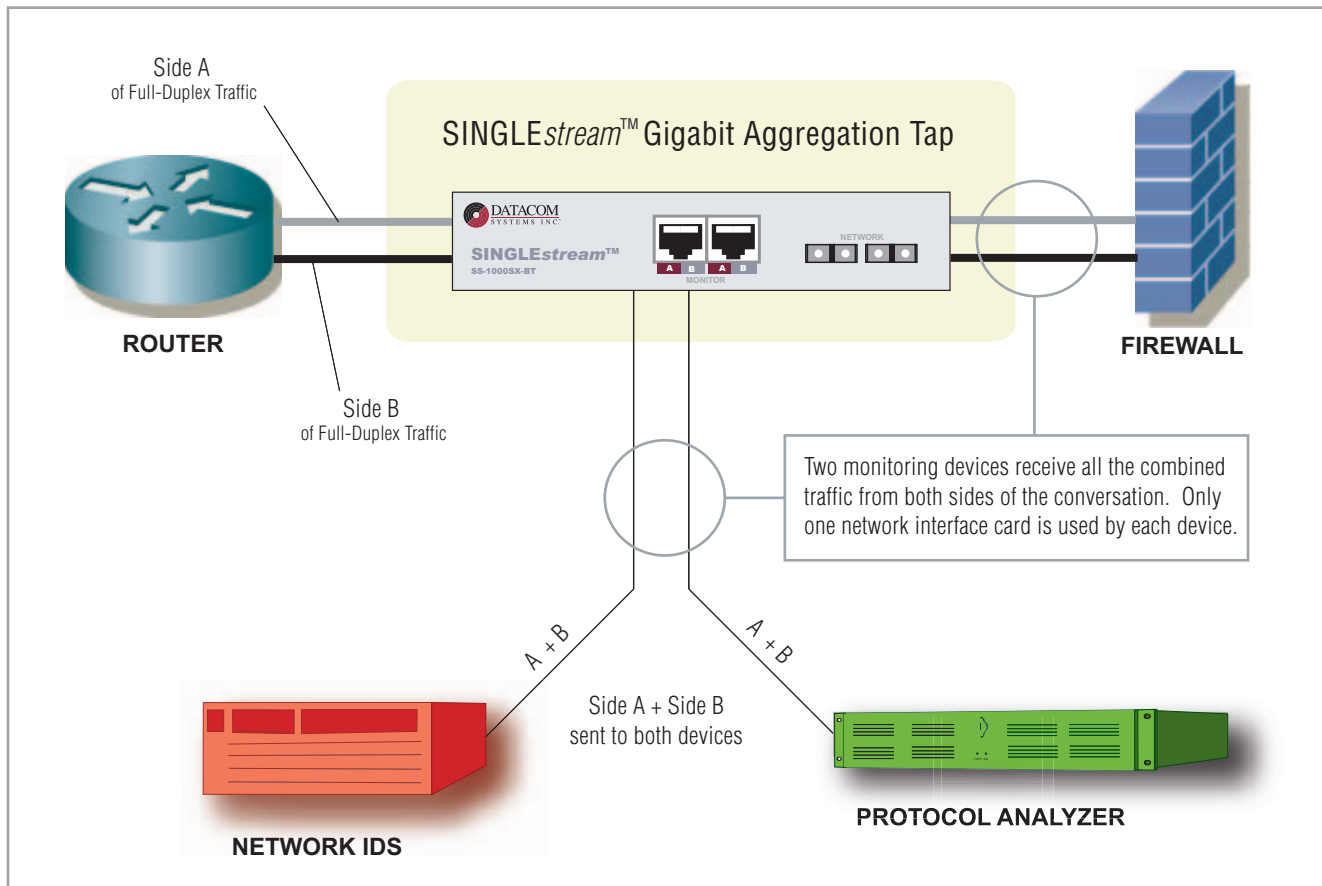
Side A
of Full-Duplex Traffic

SINGLE*stream*™ Gigabit Aggregation Tap

DATACOM
SYSTEMS INC.

SINGLE*stream*™
SS-1000SX-BT

A B A B
MONITOR

NETWORK

ROUTER

FIREWALL

Side B
of Full-Duplex Traffic

Two monitoring devices receive all the combined traffic from both sides of the conversation. Only one network interface card is used by each device.

A + B

A + B

Side A + Side B
sent to both devices

NETWORK IDS

PROTOCOL ANALYZER